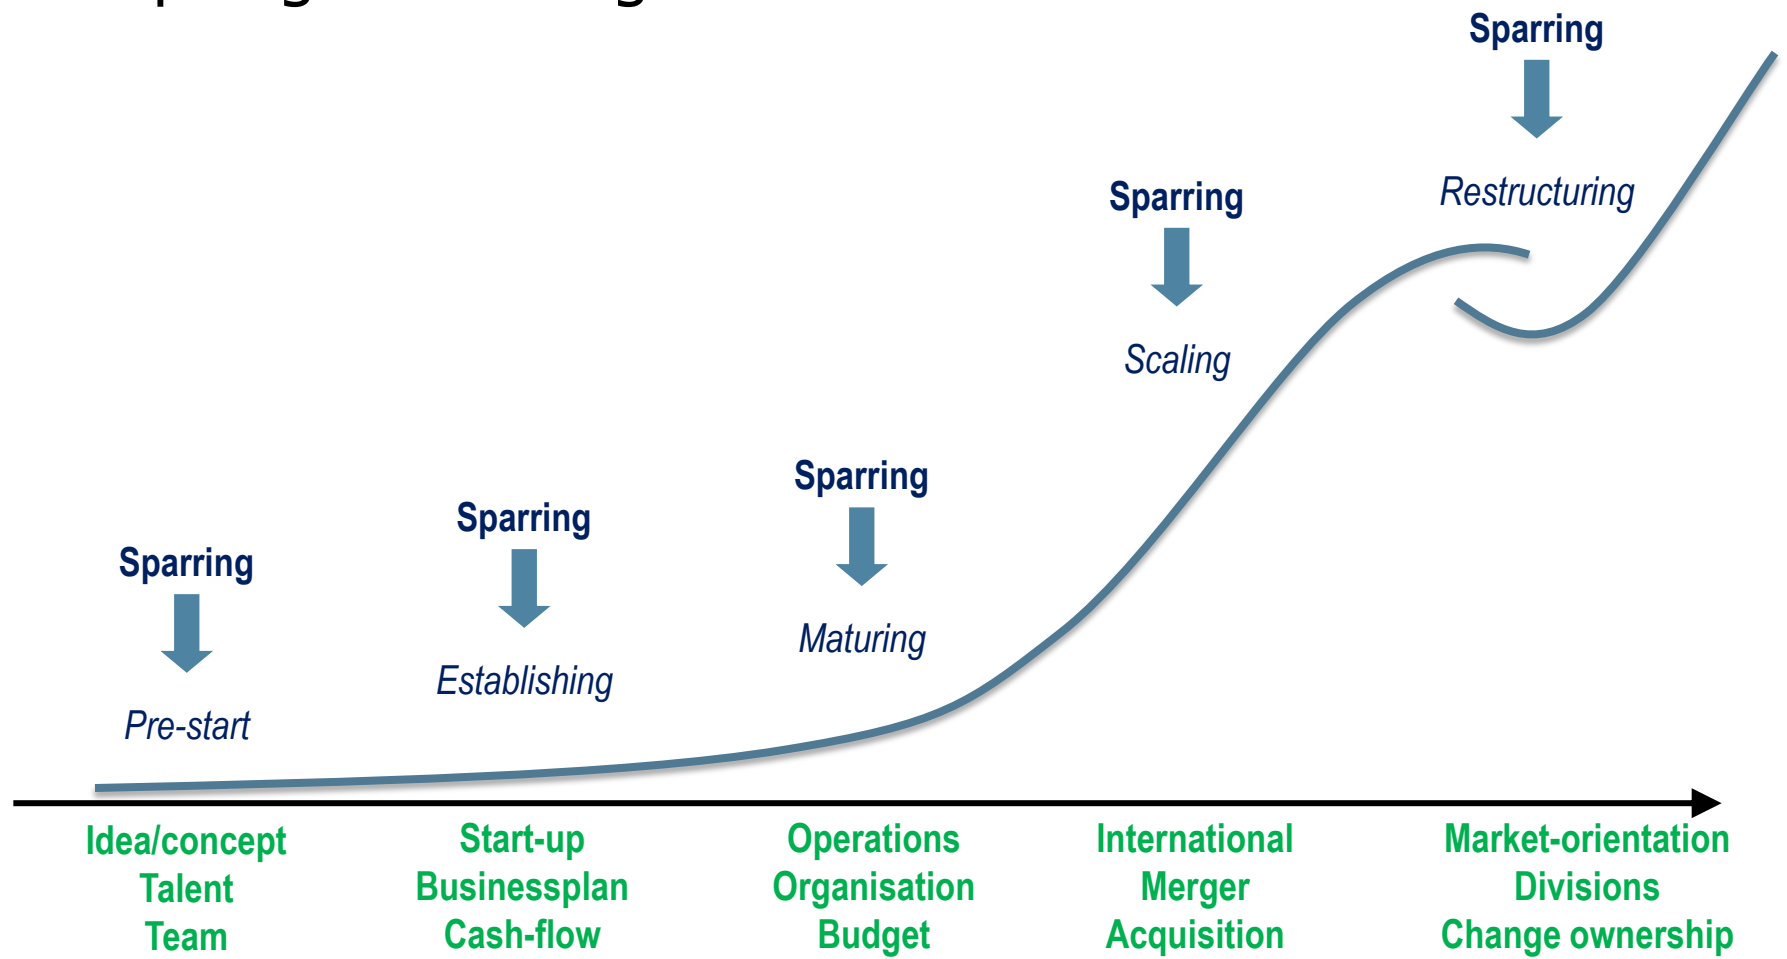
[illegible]

Sparring
Pre-start

Sparring
Establishing

Sparring
Maturing

Sparring
Scaling

Sparring
Restructuring

Idea/concept
Talent
Team

Start-up
Businessplan
Cash-flow

Operations
Organisation
Budget

International
Merger
Acquisition

Market-orientation
Divisions
Change ownership